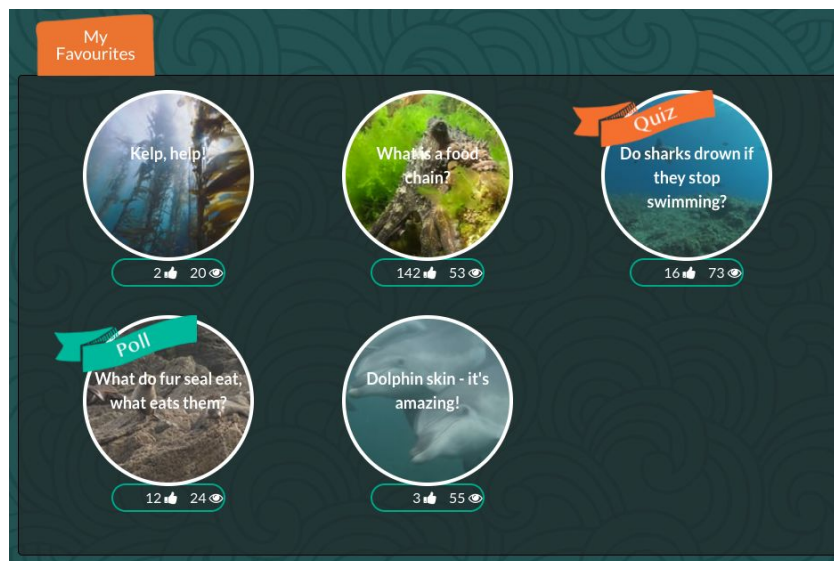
My Favourites

Kelp, help!

2 20

What is a food chain?

142 53

Quiz

Do sharks drown if they stop swimming?

16 73

Poll

What do fur seal eat, what eats them?

12 24

Dolphin skin - it's amazing!

3 55